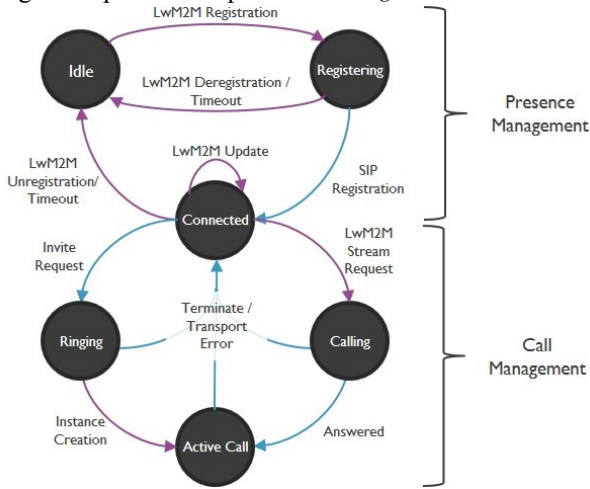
LwM2M Registration

Idle

Registering

LwM2M Deregistration / Timeout

Presence Management

LwM2M Update

LwM2M Unregistration/ Timeout

SIP Registration

Connected

Invite Request

LwM2M Stream Request

Terminate / Transport Error

Ringing

Calling

Call Management

Instance Creation

Answered

Active Call